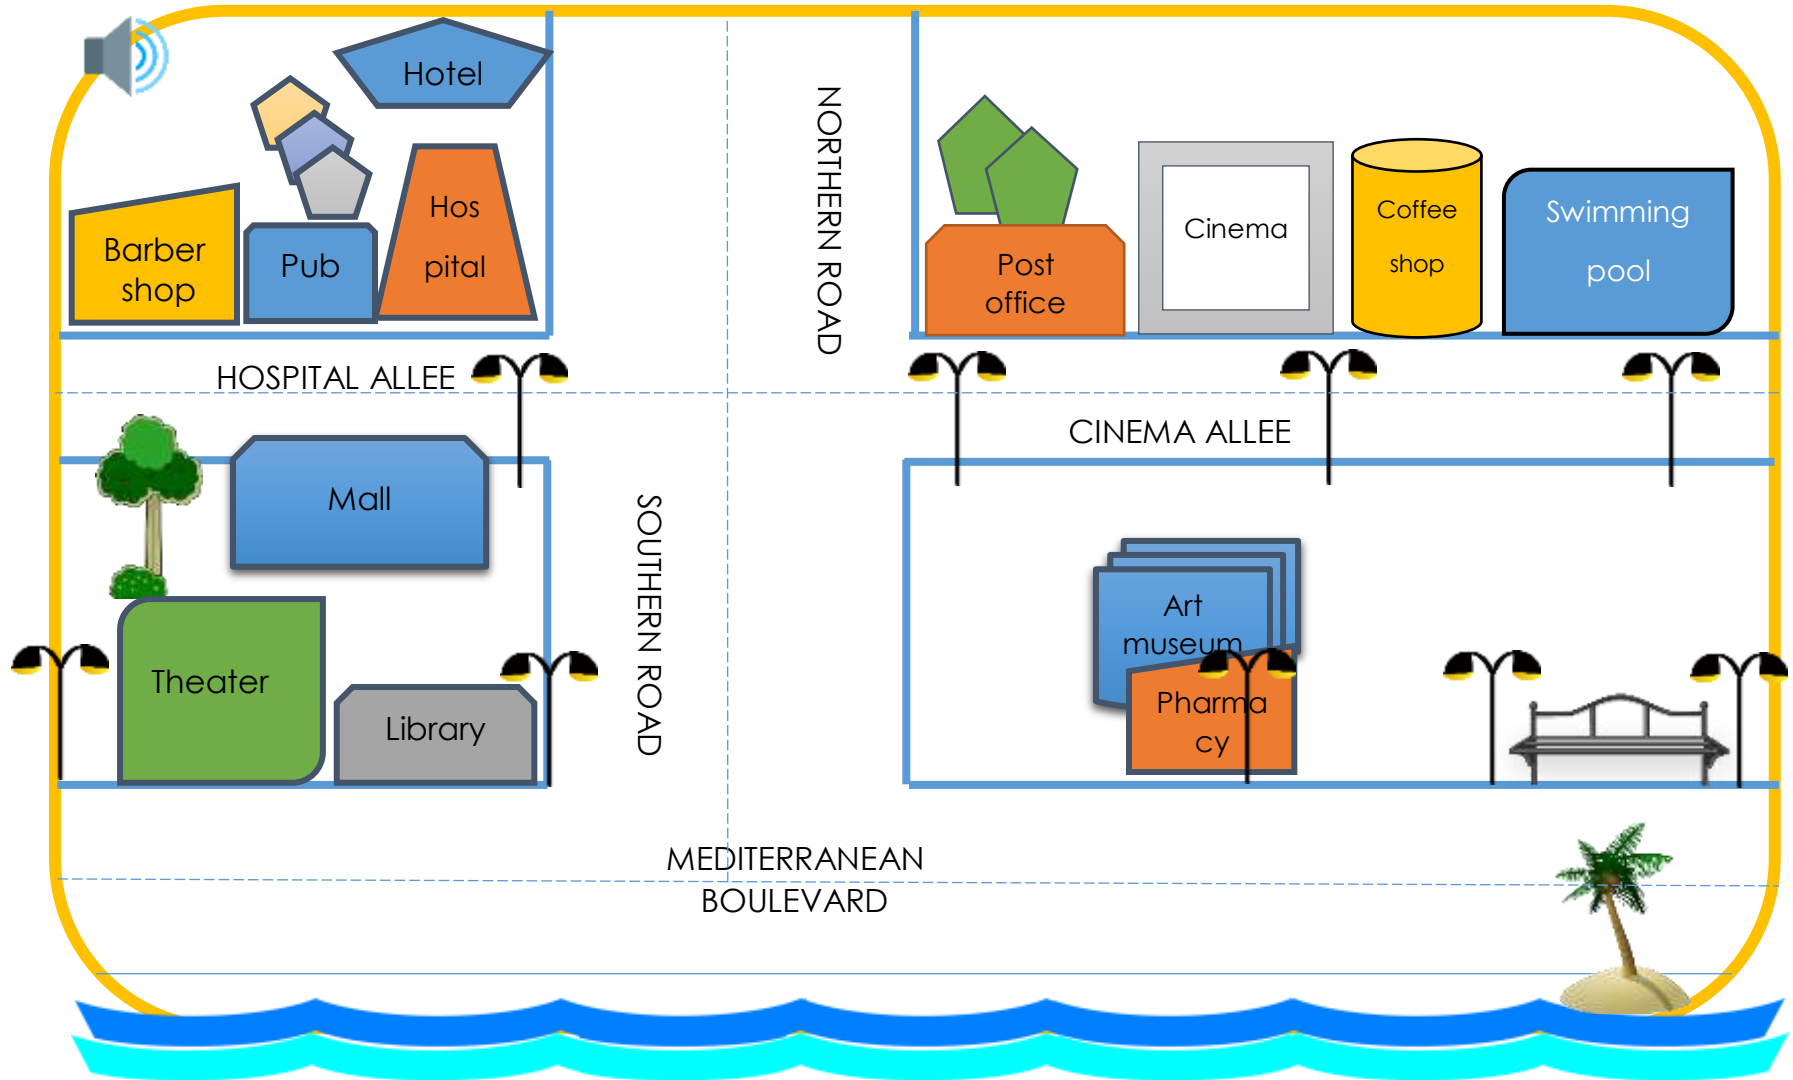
Hotel

Barber shop

Pub

Hos pital

NORTHERN ROAD

Post office

Cinema

Coffee shop

Swimming pool

HOSPITAL ALLEE

CINEMA ALLEE

Mall

SOUTHERN ROAD

Art museum

Theater

Library

Pharma cy

MEDITERRANEAN BOULEVARD